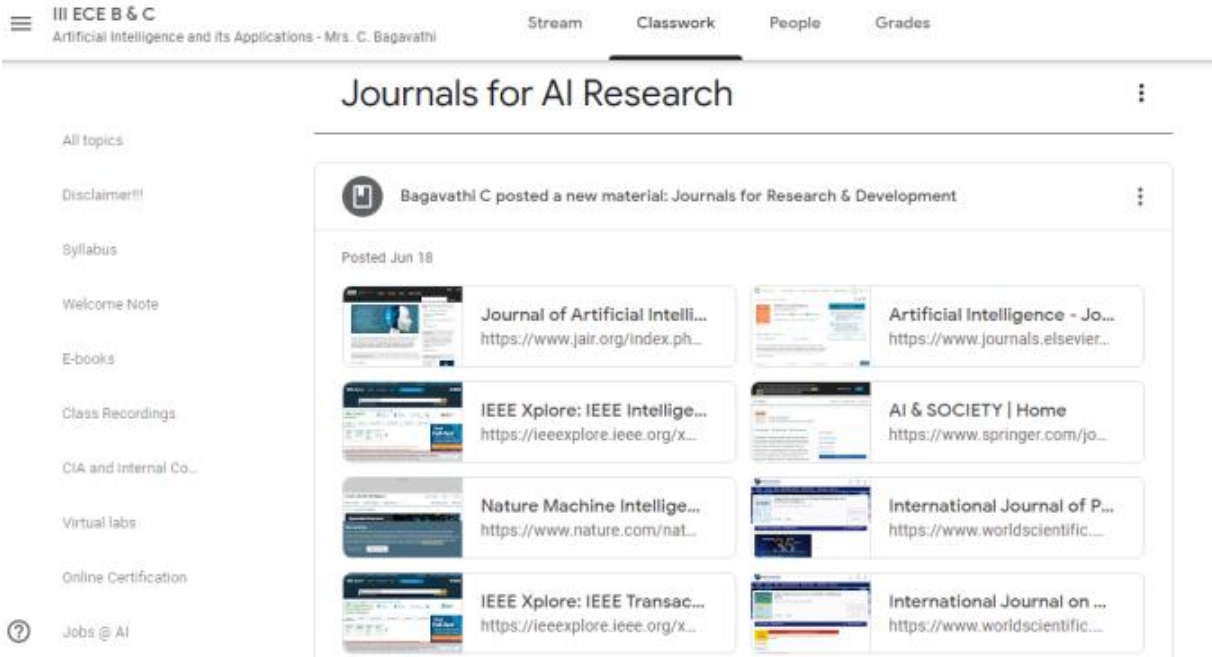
III ECE B & C
Artificial Intelligence and its Applications - Mrs. C. Bagavathi

Stream Classwork People Grades

Journals for AI Research

All topics

Disclaimer!!!

Syllabus

Welcome Note

E-books

Class Recordings

CIA and Internal Co...

Virtual labs

Online Certification

Jobs @ AI

Bagavathi C posted a new material: Journals for Research & Development

Posted Jun 18

Journal of Artificial Intelli...
https://www.jair.org/index.ph...

Artificial Intelligence - Jo...
https://www.journals.elsevier...

IEEE Xplore: IEEE Intellige...
https://ieeexplore.ieee.org/x...

AI & SOCIETY | Home
https://www.springer.com/jo...

Nature Machine Intellige...
https://www.nature.com/nat...

International Journal of P...
https://www.worldscientific....

IEEE Xplore: IEEE Transac...
https://ieeexplore.ieee.org/x...

International Journal on ...
https://www.worldscientific....